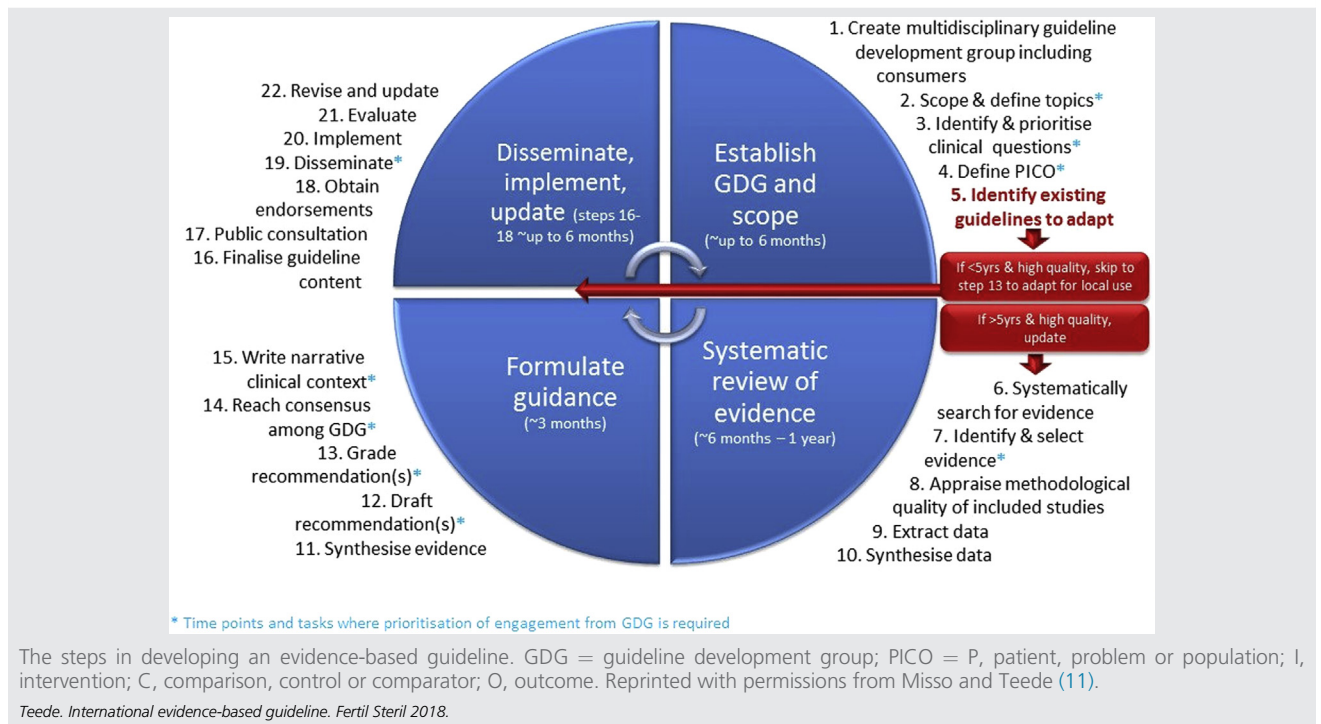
22. Revise and update
21. Evaluate
20. Implement
19. Disseminate*
18. Obtain endorsements
17. Public consultation
16. Finalise guideline content

Disseminate, implement, update (steps 16-18 ~up to 6 months)

Establish GDG and scope
(~up to 6 months)

1. Create multidisciplinary guideline development group including consumers
2. Scope & define topics*
3. Identify & prioritise clinical questions*
4. Define PICO*
5. Identify existing guidelines to adapt

If <5yrs & high quality, skip to step 13 to adapt for local use

If >5yrs & high quality, update

15. Write narrative clinical context*
14. Reach consensus among GDG*
13. Grade recommendation(s)*
12. Draft recommendation(s)*
11. Synthesise evidence

Formulate guidance
(~3 months)

Systematic review of evidence
(~6 months – 1 year)

6. Systematically search for evidence
7. Identify & select evidence*
8. Appraise methodological quality of included studies
9. Extract data
10. Synthesise data

* Time points and tasks where prioritisation of engagement from GDG is required

The steps in developing an evidence-based guideline. GDG = guideline development group; PICO = P, patient, problem or population; I, intervention; C, comparison, control or comparator; O, outcome. Reprinted with permissions from Misso and Teede (11).

Teede. International evidence-based guideline. Fertil Steril 2018.